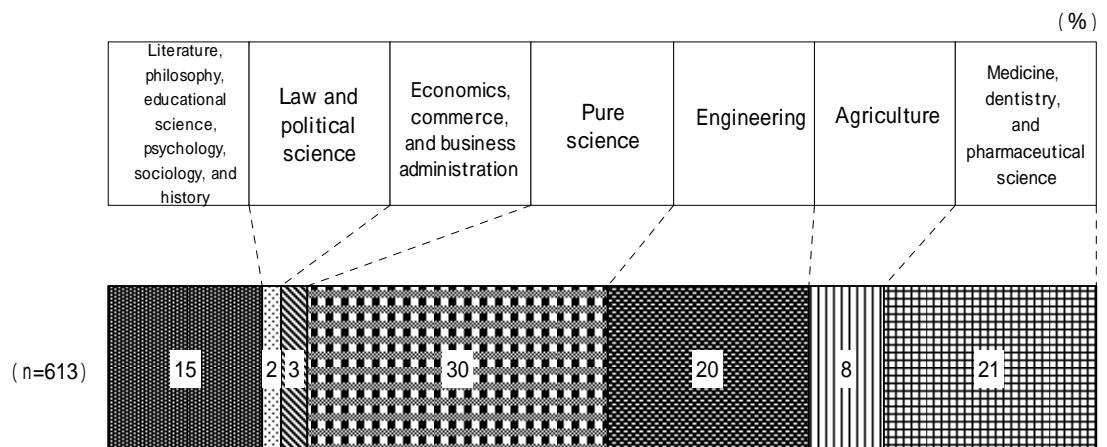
(%)

Literature, philosophy, educational science, psychology, sociology, and history

Law and political science

Economics, commerce, and business administration

Pure science

Engineering

Agriculture

Medicine, dentistry, and pharmaceutical science

(n=613)

15

2

3

30

20

8

21